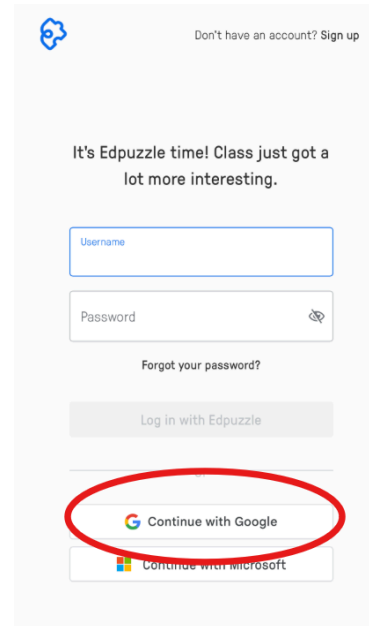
Don't have an account? Sign up

It's Edpuzzle time! Class just got a lot more interesting.

Username

Password

Forgot your password?

Log in with Edpuzzle

Continue with Google

Continue with Microsoft